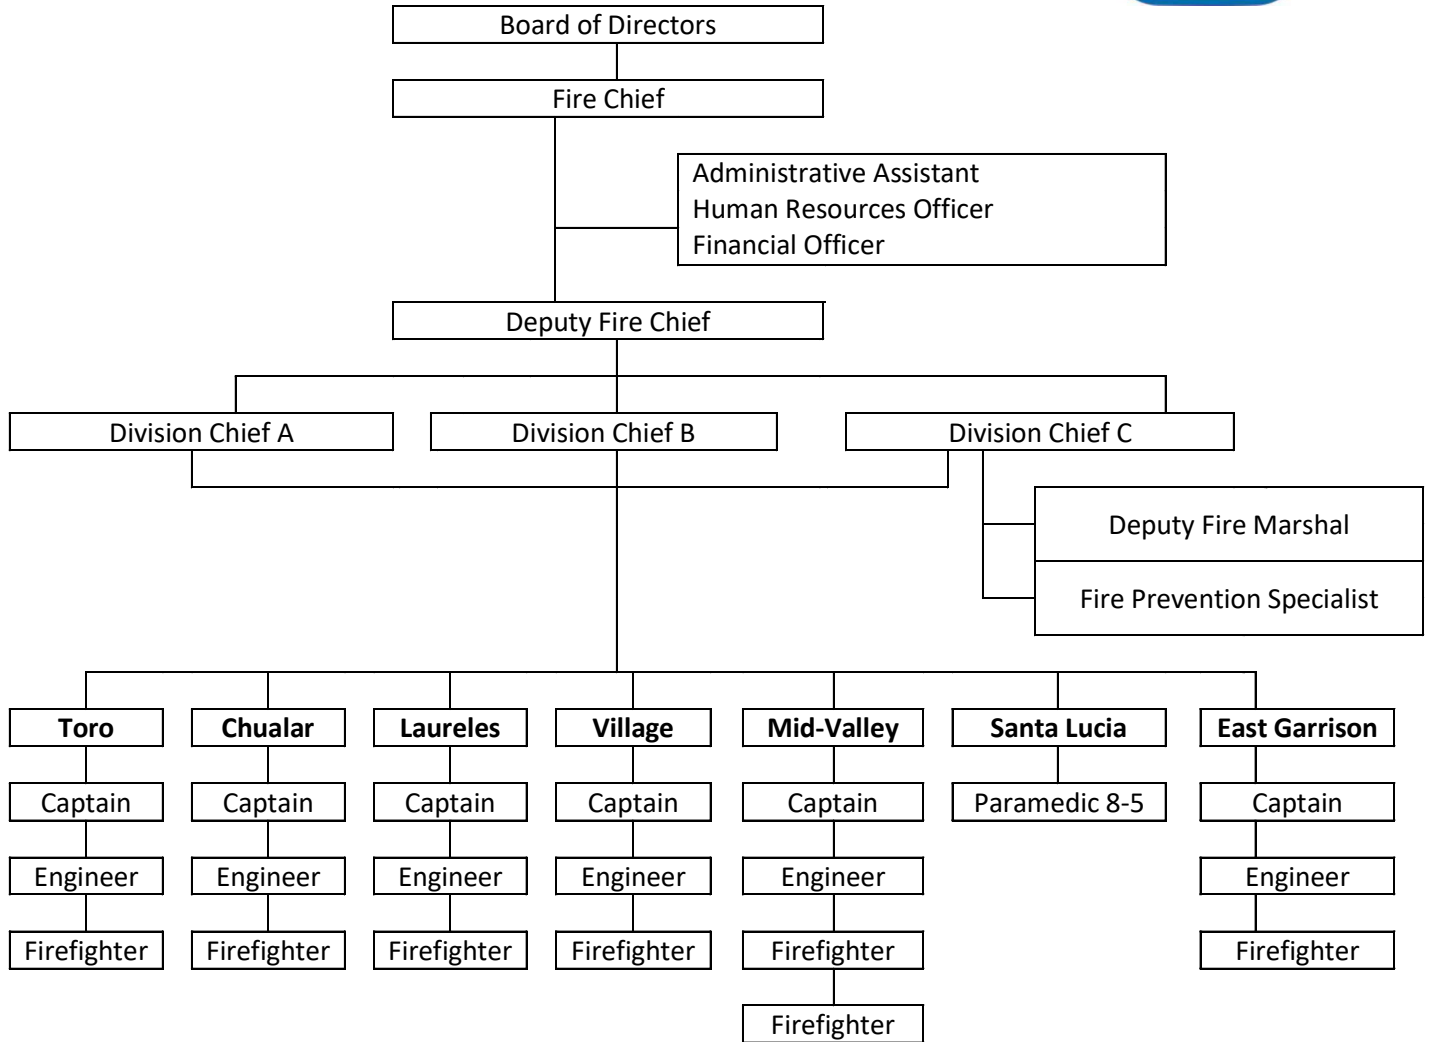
Board of Directors

Fire Chief

Administrative Assistant
Human Resources Officer
Financial Officer

Deputy Fire Chief

Division Chief A

Division Chief B

Division Chief C

Deputy Fire Marshal

Fire Prevention Specialist

**Toro**
Captain
Engineer
Firefighter

**Chualar**
Captain
Engineer
Firefighter

**Laureles**
Captain
Engineer
Firefighter

**Village**
Captain
Engineer
Firefighter

**Mid-Valley**
Captain
Engineer
Firefighter
Firefighter

**Santa Lucia**
Paramedic 8-5

**East Garrison**
Captain
Engineer
Firefighter